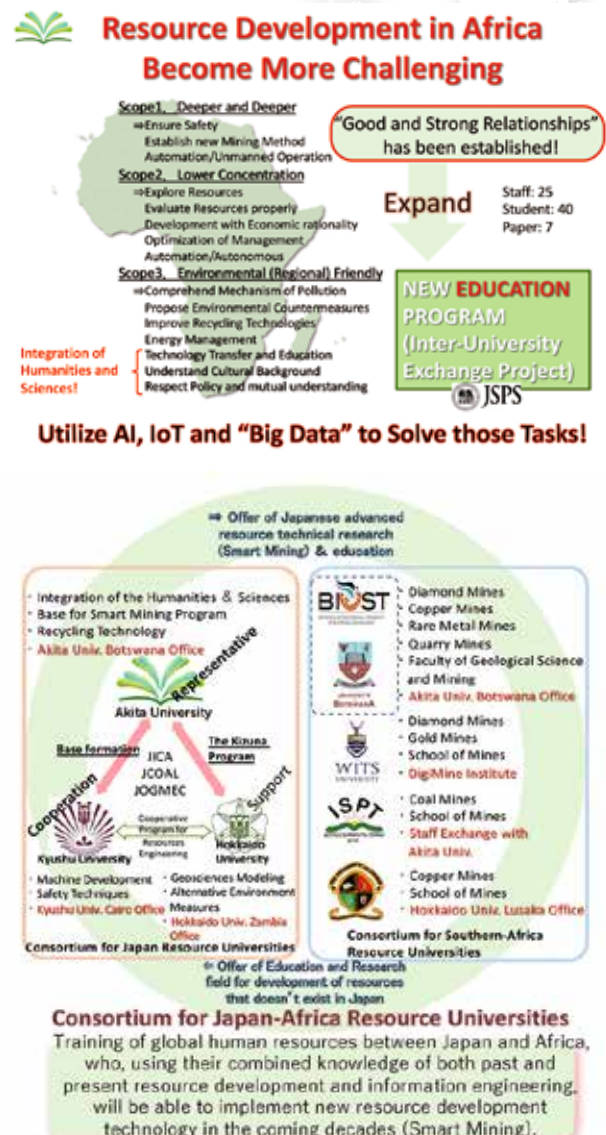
Resource Development in Africa Become More Challenging

Scope1, Deeper and Deeper
⇒Ensure Safety
Establish new Mining Method
Automation/Unmanned Operation
Scope2, Lower Concentration
⇒Explore Resources
Evaluate Resources properly
Development with Economic rationality
Optimization of Management
Automation/Autonomous
Scope3, Environmental (Regional) Friendly
⇒Comprehend Mechanism of Pollution
Propose Environmental Countermeasures
Improve Recycling Technologies
Energy Management
Technology Transfer and Education
Understand Cultural Background
Respect Policy and mutual understanding

Integration of Humanities and Sciences!

"Good and Strong Relationships" has been established!

Expand

Staff: 25
Student: 40
Paper: 7

NEW EDUCATION PROGRAM (Inter-University Exchange Project)

JSPS

Utilize AI, IoT and "Big Data" to Solve those Tasks!

⇒ Offer of Japanese advanced resource technical research (Smart Mining) & education

· Integration of the Humanities & Sciences
· Base for Smart Mining Program
· Recycling Technology
· Akita Univ. Botswana Office

Representative
Akita University
Base formation
The Kizuna Program
JICA
JCOAL
JOGMEC
Cooperation
Support
Cooperative Program for Resources Engineering
Kyushu University
Hokkaido University
· Machine Development
· Safety Techniques
· Kyushu Univ. Cairo Office
· Geosciences Modeling
· Alternative Environment Measures
· Hokkaido Univ. Zambia Office
Consortium for Japan Resource Universities

BIUST
· Diamond Mines
· Copper Mines
· Rare Metal Mines
· Quarry Mines
· Faculty of Geological Science and Mining
· Akita Univ. Botswana Office
University of Botswana
· Diamond Mines
· Gold Mines
· School of Mines
· DigiMine Institute
WITS University
ISPT
· Coal Mines
· School of Mines
· Staff Exchange with Akita Univ.
· Copper Mines
· School of Mines
· Hokkaido Univ. Lusaka Office
Consortium for Southern-Africa Resource Universities

⇐ Offer of Education and Research field for development of resources that doesn't exist in Japan

Consortium for Japan-Africa Resource Universities
Training of global human resources between Japan and Africa, who, using their combined knowledge of both past and present resource development and information engineering, will be able to implement new resource development technology in the coming decades (Smart Mining).